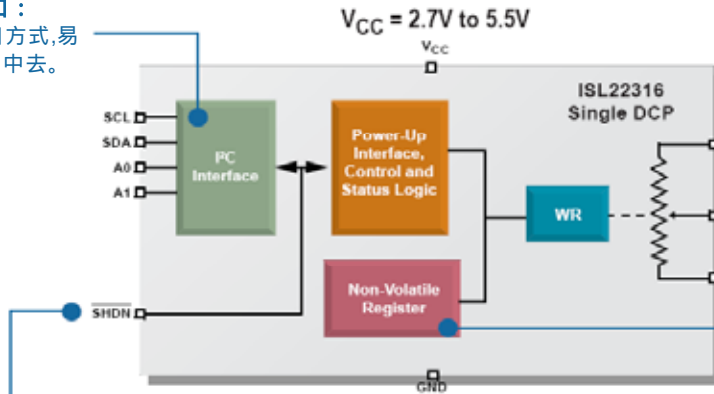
口：
方式,易
中去。

$V_{CC}$ = 2.7V to 5.5V

$V_{CC}$

ISL22316
Single DCP

SCL
SDA
A0
A1

I²C
Interface

Power-Up
Interface,
Control and
Status Logic

WR

Non-Volatile
Register

$\overline{SHDN}$

GND